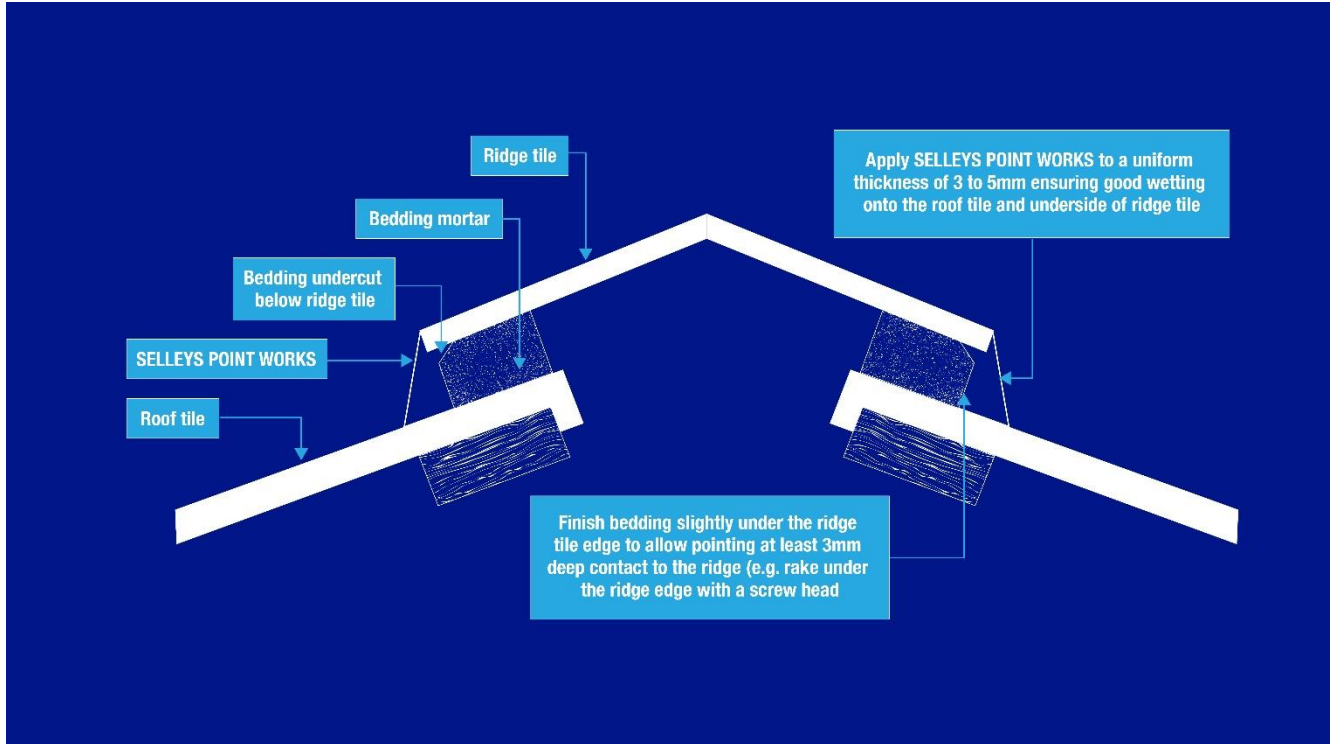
Ridge tile

Bedding mortar

Bedding undercut below ridge tile

SELLEYS POINT WORKS

Roof tile

Apply SELLEYS POINT WORKS to a uniform thickness of 3 to 5mm ensuring good wetting onto the roof tile and underside of ridge tile

Finish bedding slightly under the ridge tile edge to allow pointing at least 3mm deep contact to the ridge (e.g. rake under the ridge edge with a screw head